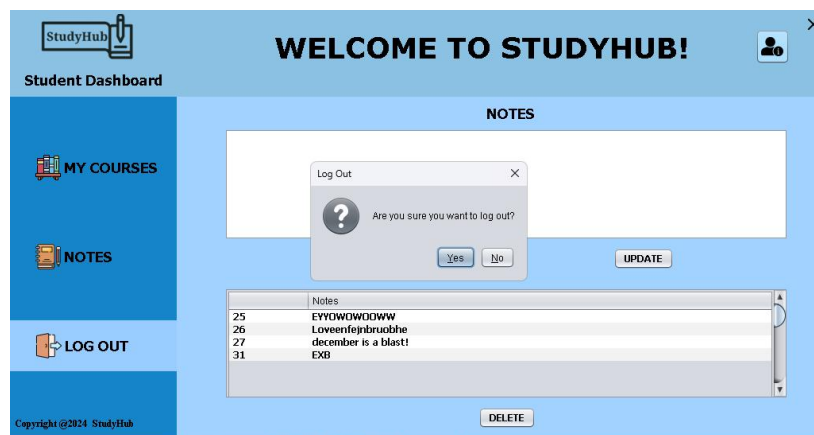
StudyHub

Student Dashboard

WELCOME TO STUDYHUB!

NOTES

MY COURSES

NOTES

LOG OUT

Log Out

Are you sure you want to log out?

Yes No

UPDATE

| | Notes |
|---|---|
| 25 | EYYOWOWOOWW |
| 26 | Loveenfejnbruobhe |
| 27 | december is a blast! |
| 31 | EXB |

DELETE

Copyright @2024 StudyHub